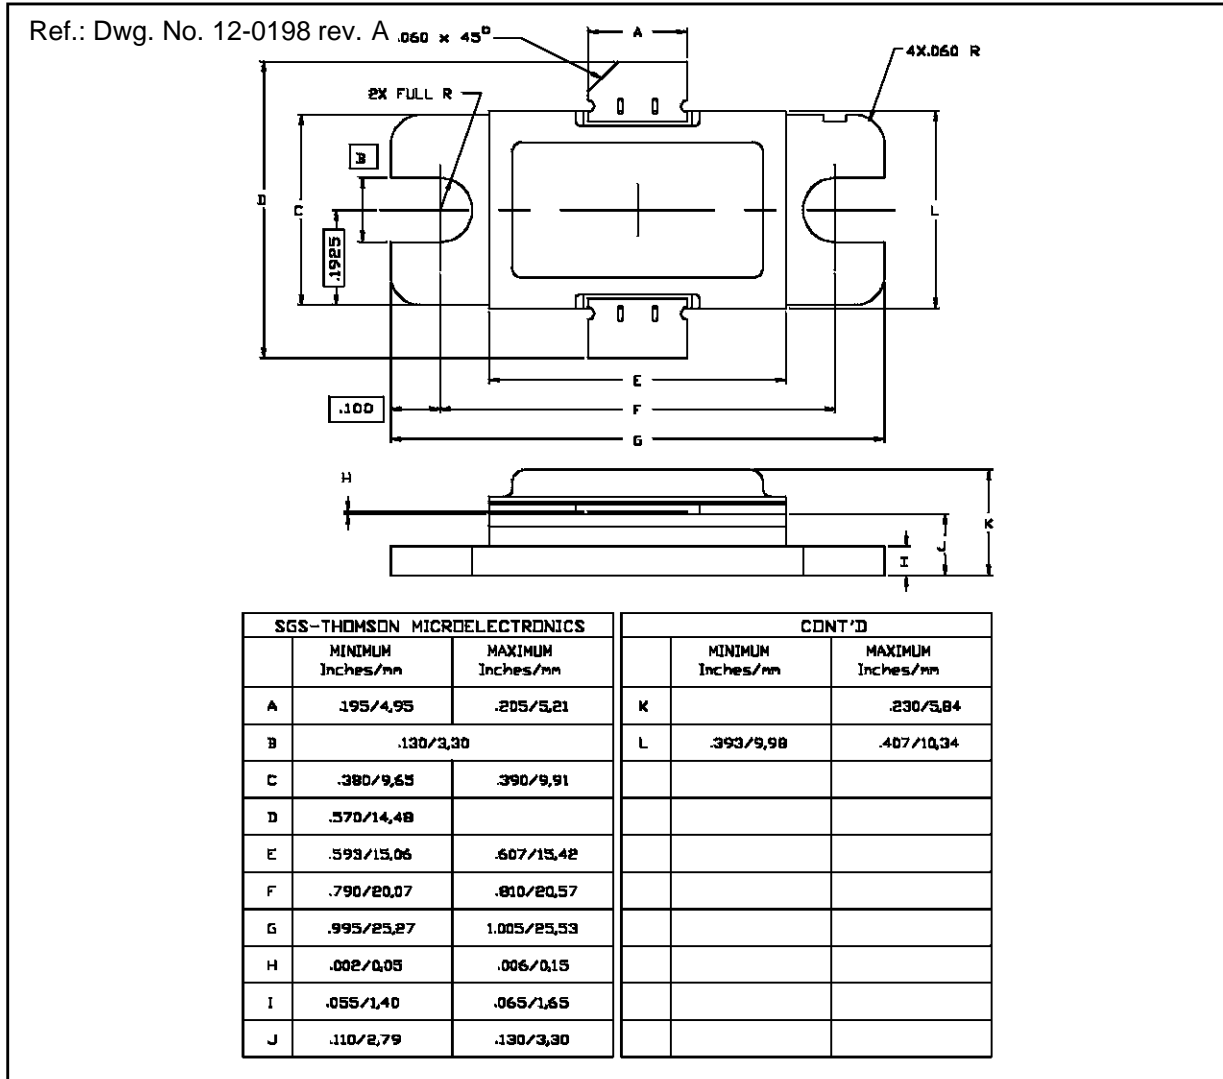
Ref.: Dwg. No. 12-0198 rev. A

.060 x 45°

A

4X.060 R

2X FULL R

B

D

C

.1925

L

E

.100

F

G

H

K

J

I

| SGS-THOMSON MICROELECTRONICS | | |
|---|---|---|
| | MINIMUM Inches/mm | MAXIMUM Inches/mm |
| A | .195/4,95 | .205/5,21 |
| B | .130/3,30 | |
| C | .380/9,65 | .390/9,91 |
| D | .570/14,48 | |
| E | .593/15,06 | .607/15,42 |
| F | .790/20,07 | .810/20,57 |
| G | .995/25,27 | 1.005/25,53 |
| H | .002/0,05 | .006/0,15 |
| I | .055/1,40 | .065/1,65 |
| J | .110/2,79 | .130/3,30 |

| CONT'D | | |
|---|---|---|
| | MINIMUM Inches/mm | MAXIMUM Inches/mm |
| K | | .230/5,84 |
| L | .393/9,98 | .407/10,34 |